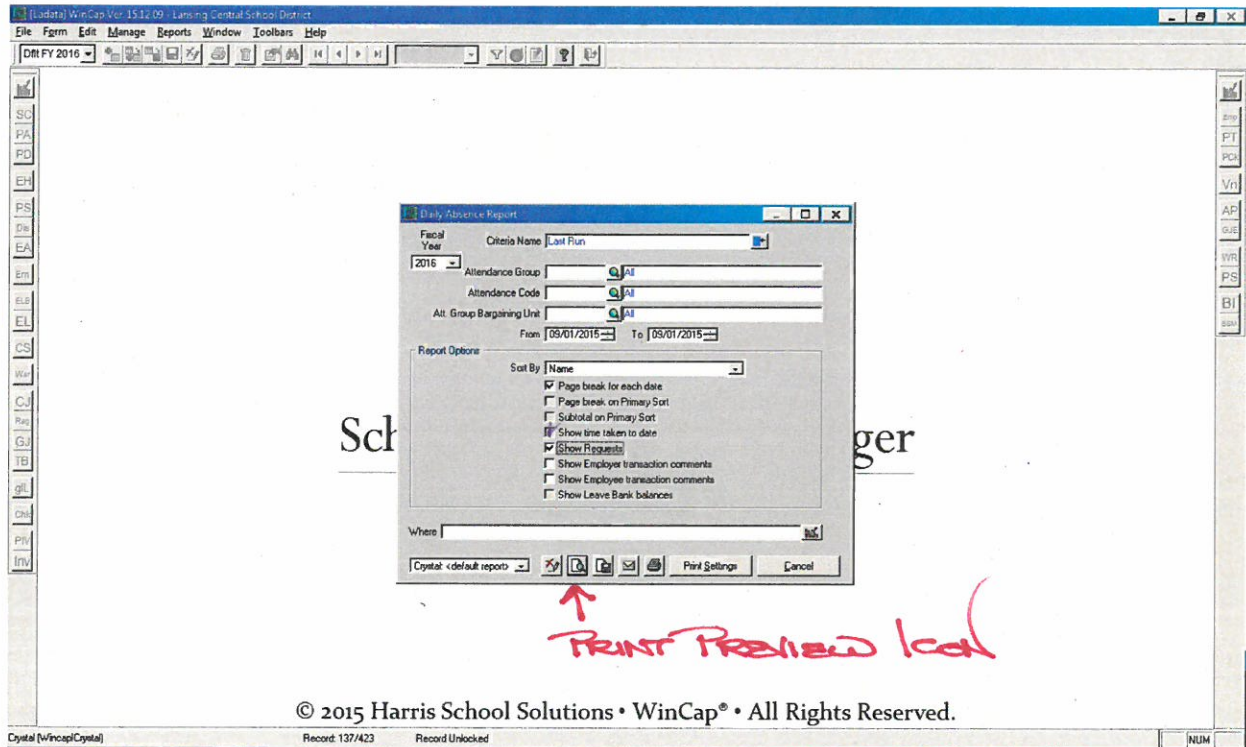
[Ladata] WinCap Ver. 15.12.09 - Lansing Central School District

File Form Edit Manage Reports Window Toolbars Help

Dflt FY 2016

SC PA PD EH PS Dis EA Em ELB EL CS War CJ Reg GJ TB glL Chk PIV Inv

Emp PT PCK Vn AP GJE WR PS BI BSM

Daily Absence Report

Fiscal Year
2016
Criteria Name Last Run
Attendance Group All
Attendance Code All
Att. Group Bargaining Unit All
From 09/01/2015 To 09/01/2015

Report Options
Sort By Name
Page break for each date
Page break on Primary Sort
Subtotal on Primary Sort
Show time taken to date
Show Requests
Show Employer transaction comments
Show Employee transaction comments
Show Leave Bank balances

Where

Crystal: <default report>
Print Settings
Cancel

Sch ger

PRINT PREVIEW ICON

© 2015 Harris School Solutions • WinCap® • All Rights Reserved.

Crystal [WincapCrystal] Record: 137/423 Record Unlocked NUM